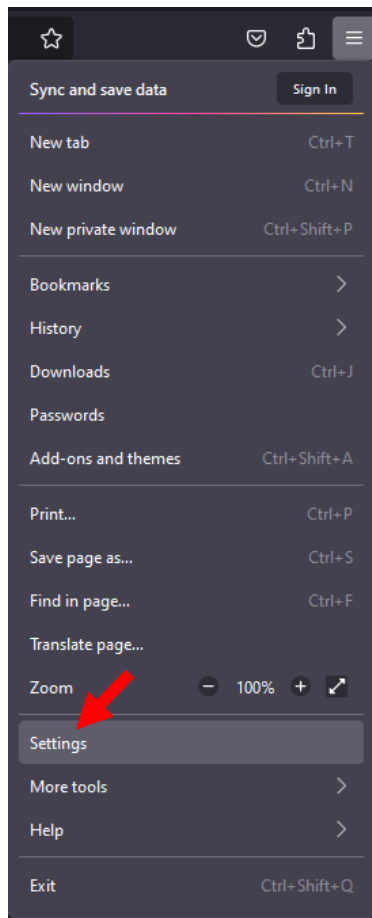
Sync and save data
Sign In

New tab Ctrl+T
New window Ctrl+N
New private window Ctrl+Shift+P

Bookmarks
History
Downloads Ctrl+J
Passwords
Add-ons and themes Ctrl+Shift+A

Print... Ctrl+P
Save page as... Ctrl+S
Find in page... Ctrl+F
Translate page...
Zoom − 100% +

Settings
More tools
Help

Exit Ctrl+Shift+Q